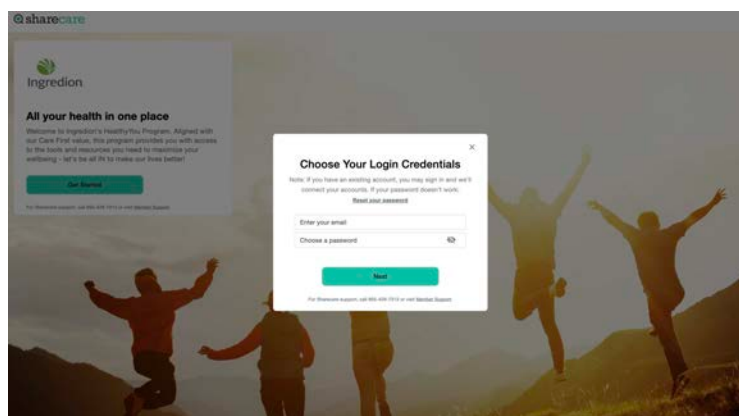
sharecare

Ingredion

All your health in one place

Welcome to Ingredion's HealthyYou Program. Aligned with our Care First value, this program provides you with access to the tools and resources you need to maximize your wellbeing - let's be all IN to make our lives better!

Get Started

For Sharecare support, call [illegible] or visit Member Support

×

Choose Your Login Credentials

Note: If you have an existing account, you may sign in and we'll connect your accounts. If your password doesn't work:

Reset your password

Enter your email

Choose a password

Next

For Sharecare support, call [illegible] or visit Member Support